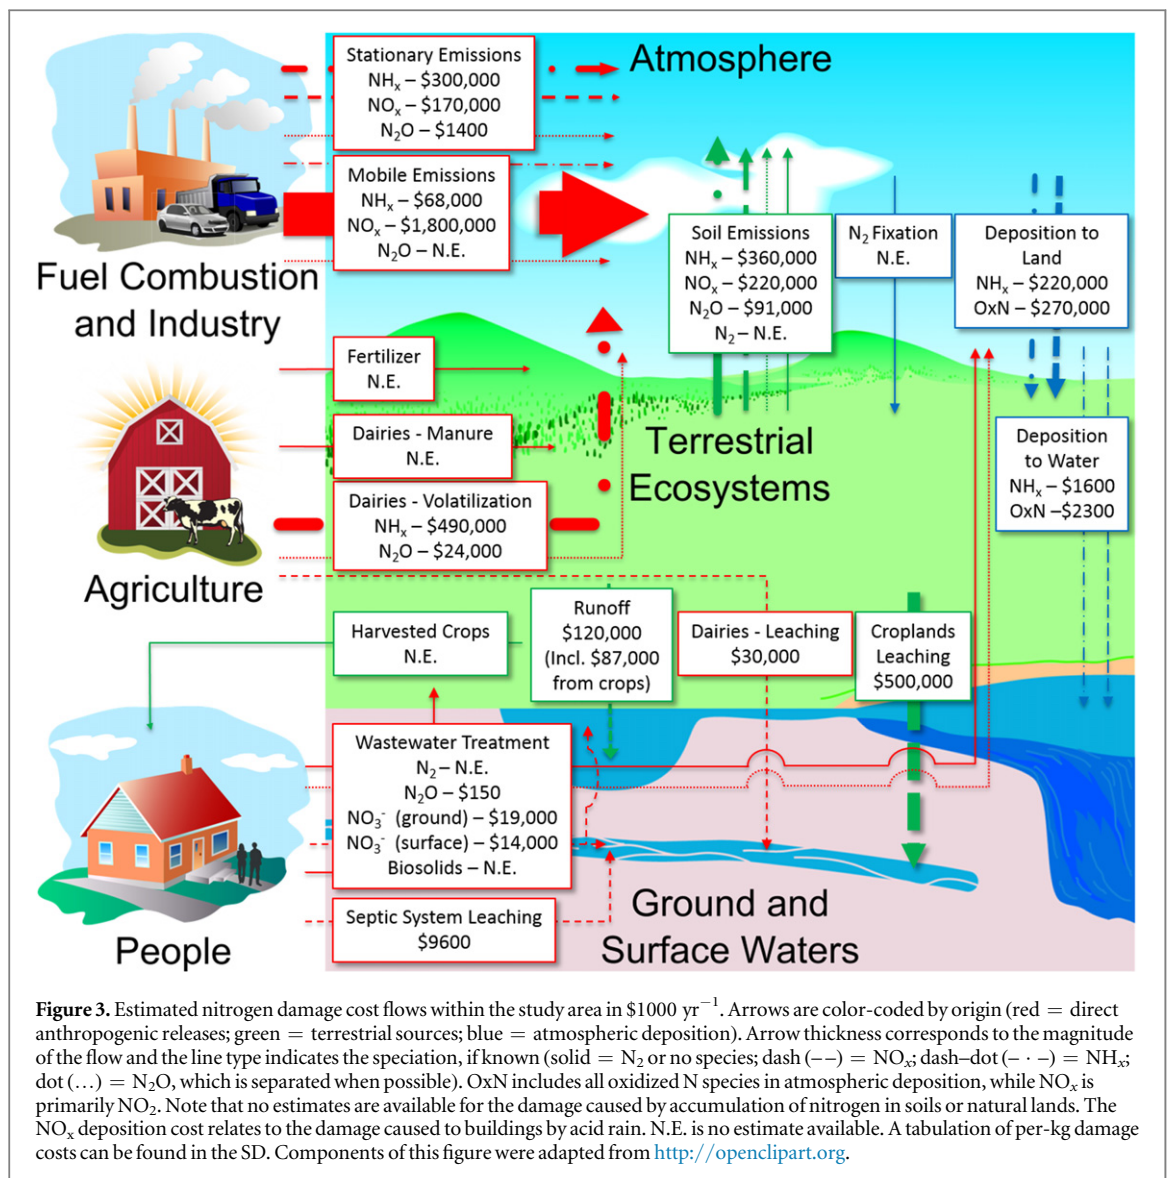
Stationary Emissions
$NH_x$ – \$300,000
$NO_x$ – \$170,000
$N_2O$ – \$1400

Atmosphere

Mobile Emissions
$NH_x$ – \$68,000
$NO_x$ – \$1,800,000
$N_2O$ – N.E.

Fuel Combustion and Industry

Soil Emissions
$NH_x$ – \$360,000
$NO_x$ – \$220,000
$N_2O$ – \$91,000
$N_2$ – N.E.

$N_2$ Fixation
N.E.

Deposition to Land
$NH_x$ – \$220,000
OxN – \$270,000

Fertilizer
N.E.

Dairies - Manure
N.E.

Terrestrial Ecosystems

Deposition to Water
$NH_x$ – \$1600
OxN –\$2300

Dairies - Volatilization
$NH_x$ – \$490,000
$N_2O$ – \$24,000

Agriculture

Harvested Crops
N.E.

Runoff
\$120,000
(Incl. \$87,000 from crops)

Dairies - Leaching
\$30,000

Croplands Leaching
\$500,000

Wastewater Treatment
$N_2$ – N.E.
$N_2O$ – \$150
$NO_3^-$ (ground) – \$19,000
$NO_3^-$ (surface) – \$14,000
Biosolids – N.E.

People

Septic System Leaching
\$9600

Ground and Surface Waters

**Figure 3.** Estimated nitrogen damage cost flows within the study area in \$1000 $yr^{-1}$. Arrows are color-coded by origin (red = direct anthropogenic releases; green = terrestrial sources; blue = atmospheric deposition). Arrow thickness corresponds to the magnitude of the flow and the line type indicates the speciation, if known (solid = $N_2$ or no species; dash (− −) = $NO_x$; dash–dot (− · −) = $NH_x$; dot (…) = $N_2O$, which is separated when possible). OxN includes all oxidized N species in atmospheric deposition, while $NO_x$ is primarily $NO_2$. Note that no estimates are available for the damage caused by accumulation of nitrogen in soils or natural lands. The $NO_x$ deposition cost relates to the damage caused to buildings by acid rain. N.E. is no estimate available. A tabulation of per-kg damage costs can be found in the SD. Components of this figure were adapted from http://openclipart.org.